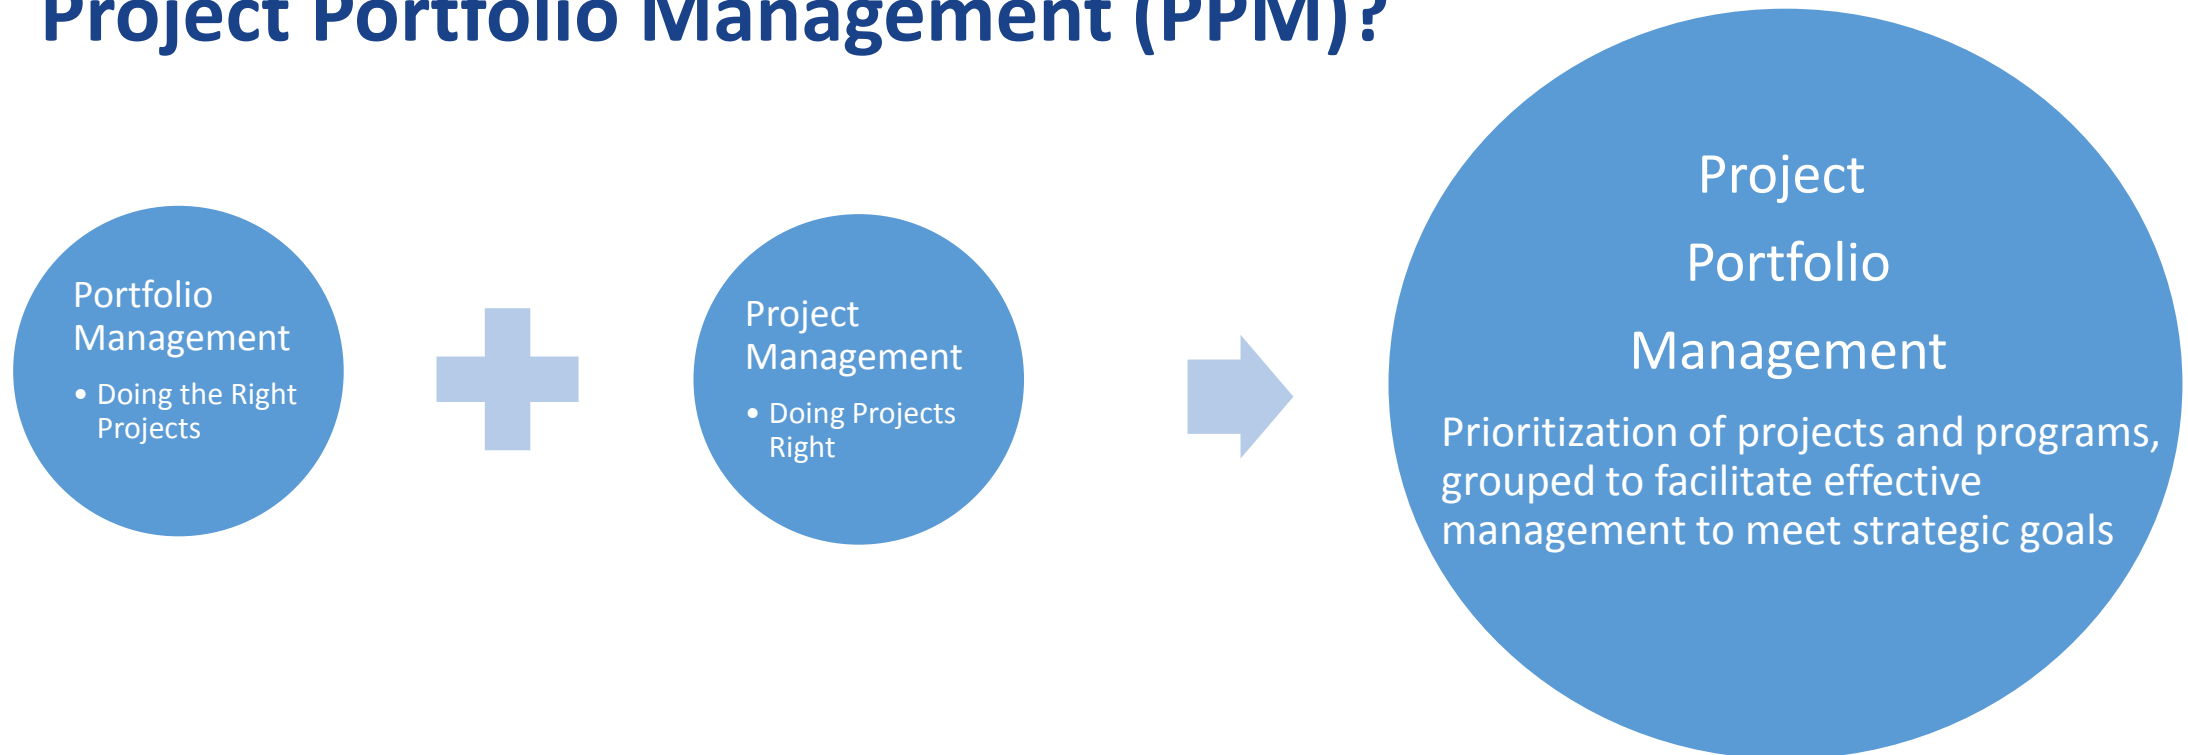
Project Portfolio Management (PPM)?

Portfolio Management

- Doing the Right Projects

Project Management

- Doing Projects Right

Project Portfolio Management

Prioritization of projects and programs, grouped to facilitate effective management to meet strategic goals